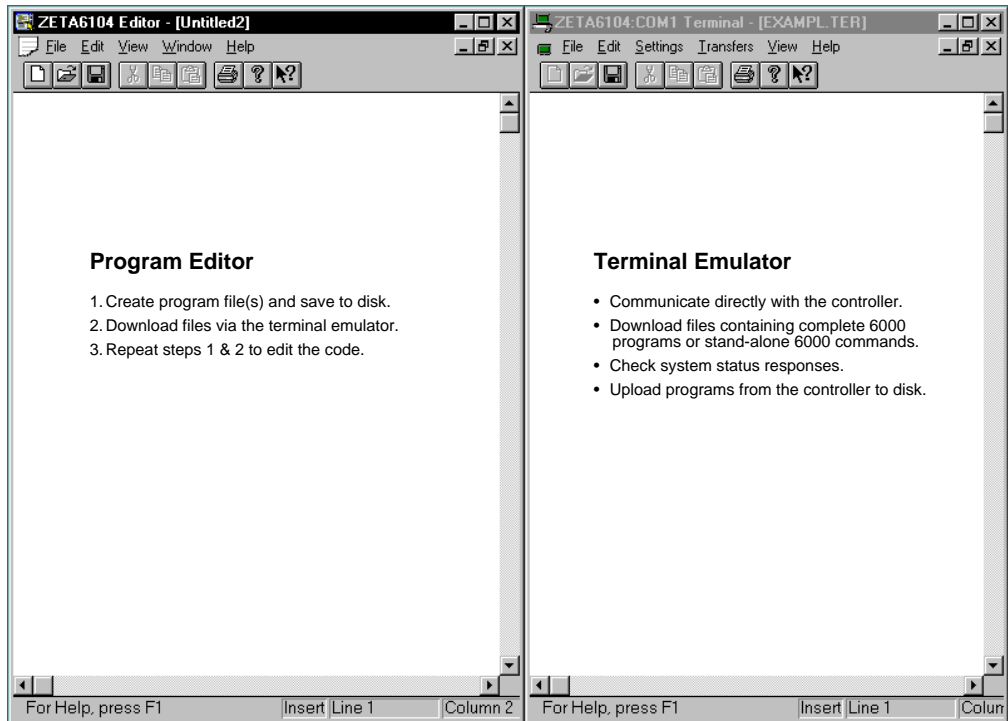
ZETA6104 Editor - [Untitled2]

File Edit View Window Help

Program Editor

1. Create program file(s) and save to disk.
2. Download files via the terminal emulator.
3. Repeat steps 1 & 2 to edit the code.

For Help, press F1 Insert Line 1 Column 2

ZETA6104:COM1 Terminal - [EXAMPL.TER]

File Edit Settings Transfers View Help

Terminal Emulator

• Communicate directly with the controller.
• Download files containing complete 6000 programs or stand-alone 6000 commands.
• Check system status responses.
• Upload programs from the controller to disk.

For Help, press F1 Insert Line 1 Colum